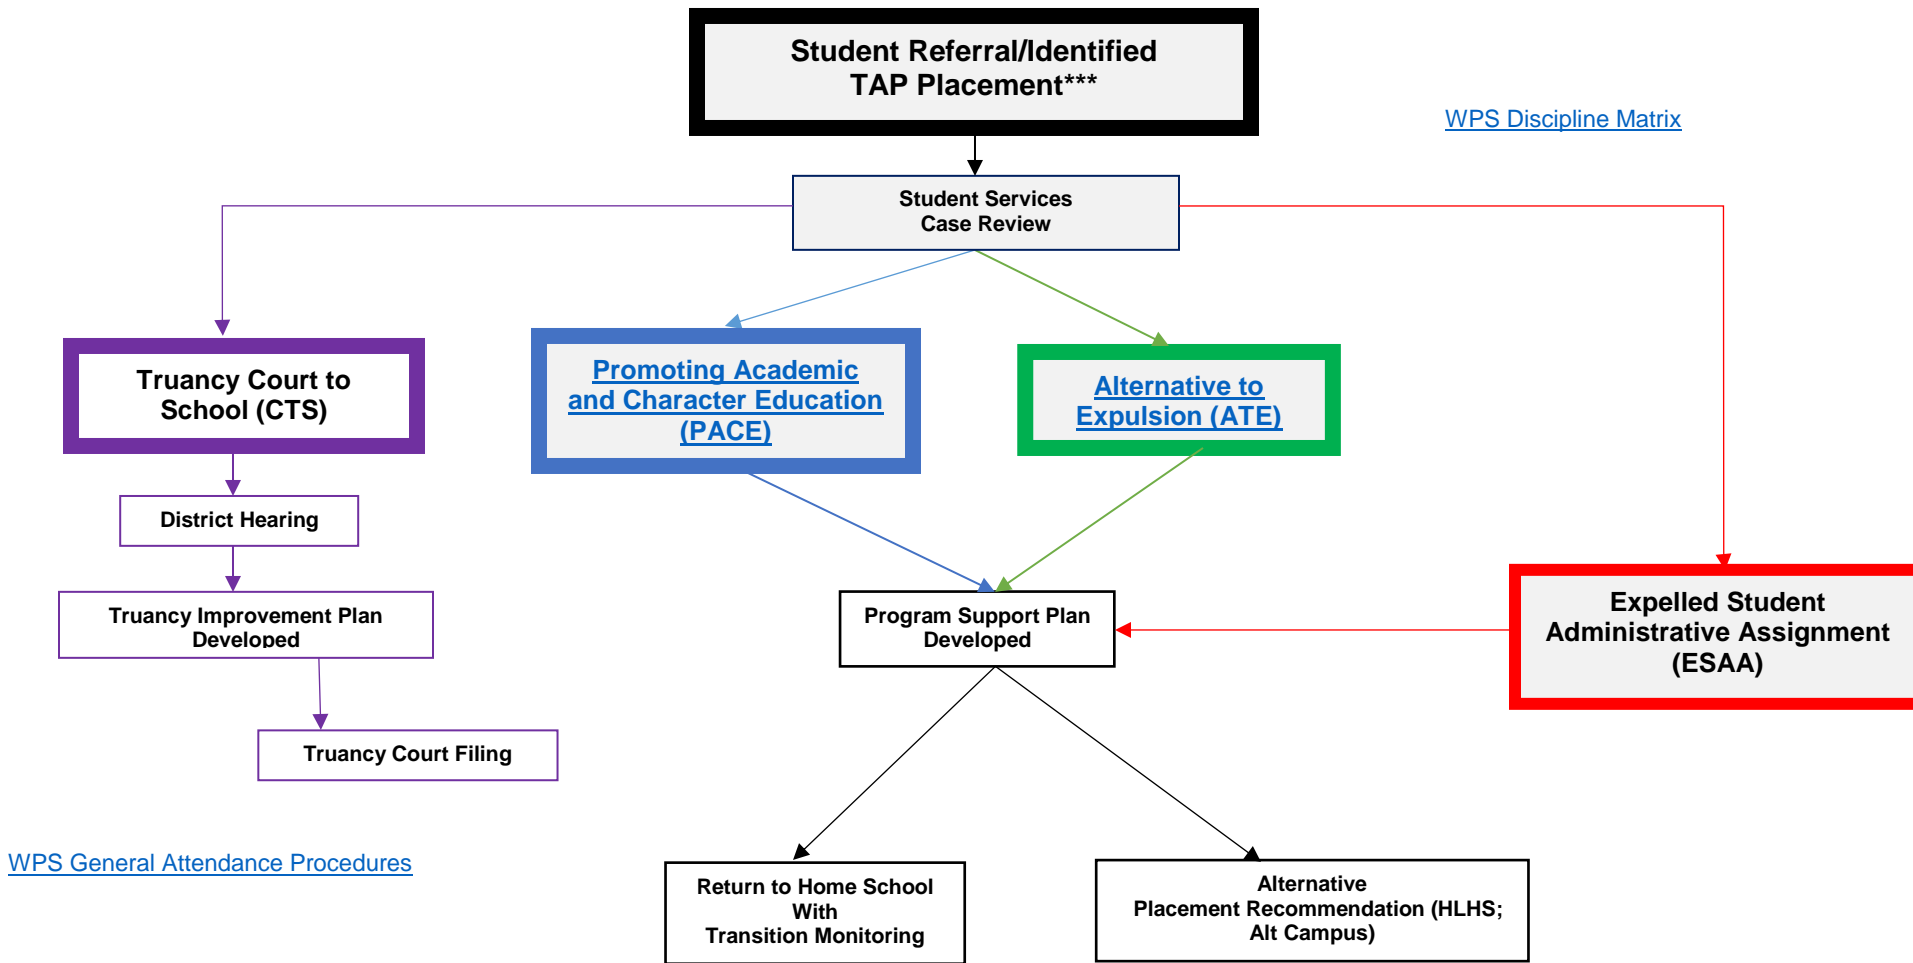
Student Referral/Identified TAP Placement***

WPS Discipline Matrix

Student Services Case Review

Truancy Court to School (CTS)

Promoting Academic and Character Education (PACE)

Alternative to Expulsion (ATE)

District Hearing

Truancy Improvement Plan Developed

Truancy Court Filing

Program Support Plan Developed

Expelled Student Administrative Assignment (ESAA)

WPS General Attendance Procedures

Return to Home School With Transition Monitoring

Alternative Placement Recommendation (HLHS; Alt Campus)